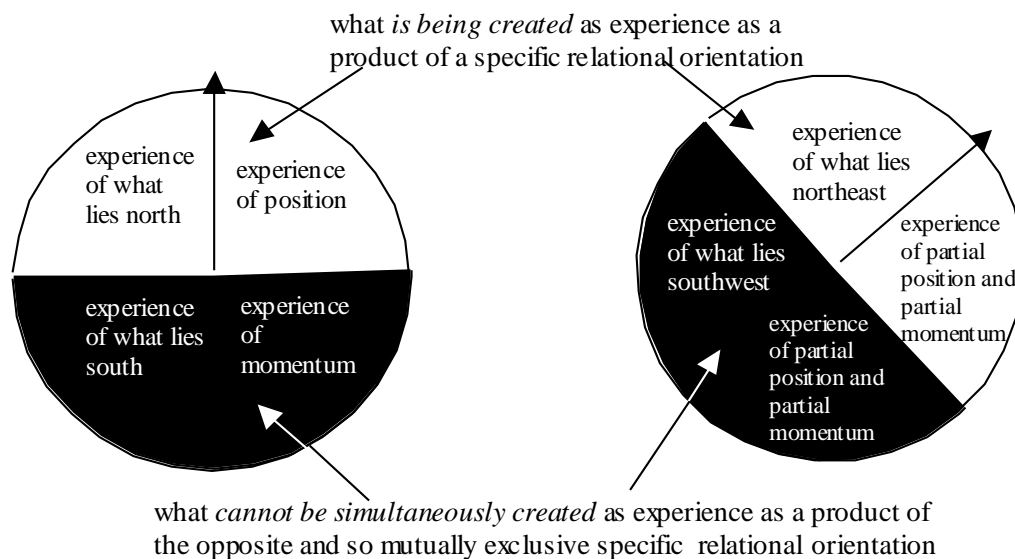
what *is being created* as experience as a product of a specific relational orientation

experience of what lies north

experience of position

experience of what lies south

experience of momentum

experience of what lies northeast

experience of what lies southwest

experience of partial position and partial momentum

experience of partial position and partial momentum

what *cannot be simultaneously created* as experience as a product of the opposite and so mutually exclusive specific relational orientation